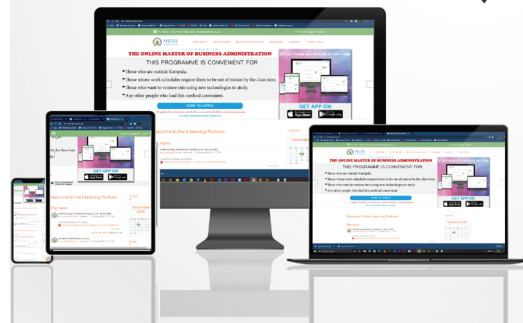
THE ONLINE MASTER OF BUSINESS ADMINISTRATION
THIS PROGRAMME IS CONVENIENT FOR
Those who are outside Kampala.
Those whose work schedules require them to be out of station by the class time.
Those who want to venture into using new technologies to study.
Any other people who find this method convenient.
HOW TO APPLY
GET APP ON
App Store
Google Play
Welcome to the Elearning Platform
GET APP ON
Welcome to the Elearning Platform
THE ONLINE MASTER OF BUSINESS ADMINISTRATION
THIS PROGRAMME IS CONVENIENT FOR
Those who are outside Kampala.
Those whose work schedules require them to be out of station by the class time.
Those who want to venture into using new technologies to study.
Any other people who find this method convenient.
GET APP ON
Welcome to the Elearning Platform